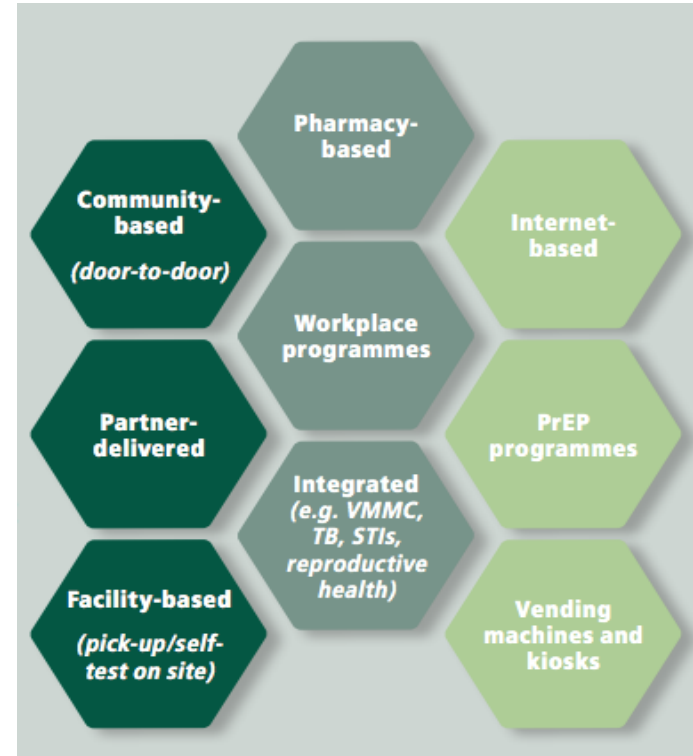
Pharmacy-based

Community-based

(door-to-door)

Internet-based

Workplace programmes

Partner-delivered

PrEP programmes

Integrated (e.g. VMMC, TB, STIs, reproductive health)

Facility-based

(pick-up/self-test on site)

Vending machines and kiosks